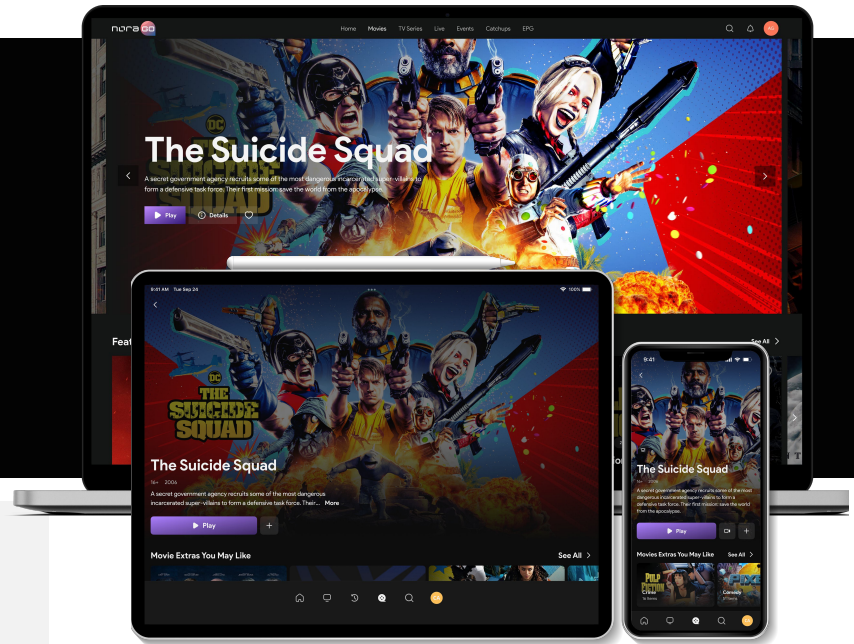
nora

Home Movies TV Series Live Events Catchups EPG

DC
THE SUICIDE SQUAD

The Suicide Squad

A secret government agency recruits some of the most dangerous incarcerated super-villains to form a defensive task force. Their first mission: save the world from the apocalypse.

Play Details

Feat

See All

9:41 AM Tue Sep 24

100%

DC
THE SUICIDE SQUAD

The Suicide Squad

16+ 2006

A secret government agency recruits some of the most dangerous incarcerated super-villains to form a defensive task force. Their... More

Play +

Movie Extras You May Like

See All

9:41

The Suicide Squad

A secret government agency recruits some of the most dangerous incarcerated super-villains to form a defensive task force. Their first mission: save the world from the apocalypse.

Play

Movies Extras You May Like

See All

Crime

Comedy